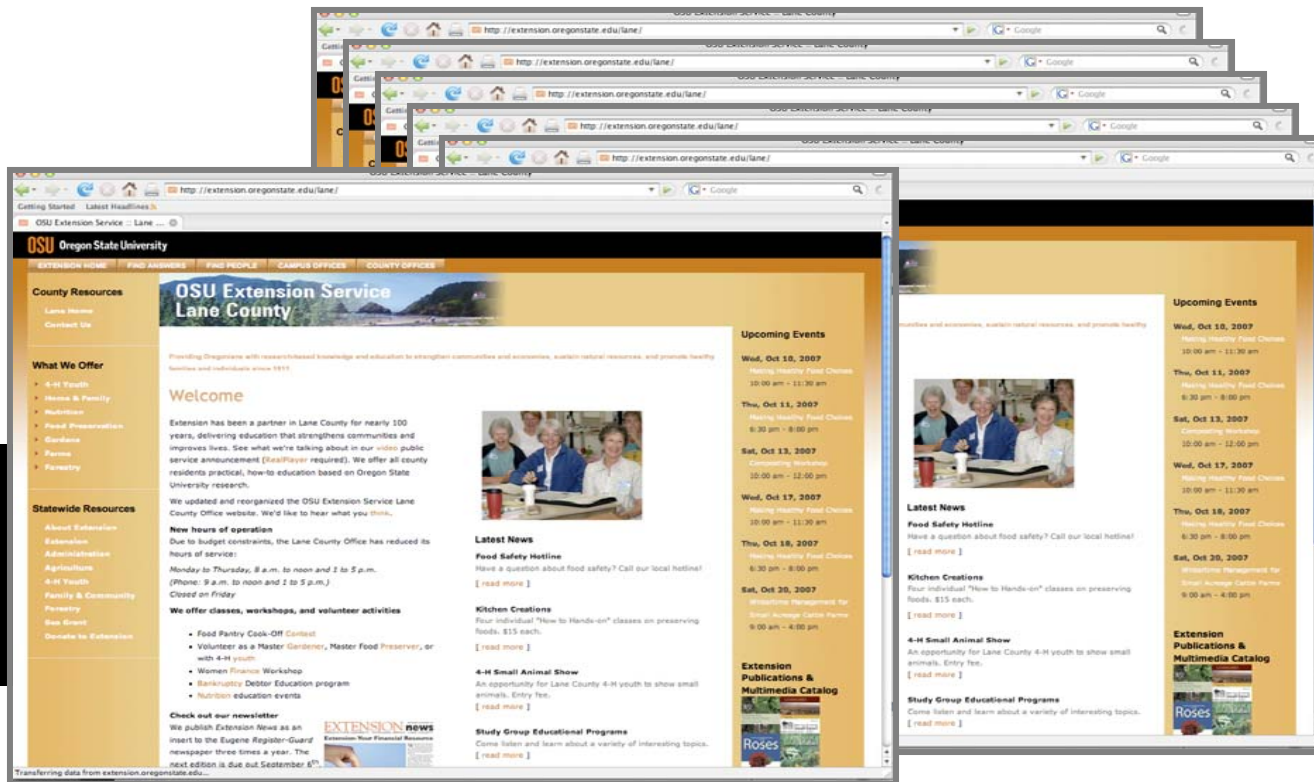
OSU Extension Service :: Lane County
http://extension.oregonstate.edu/lane/
Google

Getting Started Latest Headlines
OSU Extension Service :: Lane ...

OSU Oregon State University
EXTENSION HOME FIND ANSWERS FIND PEOPLE CAMPUS OFFICES COUNTY OFFICES

County Resources
Lane Home
Contact Us

What We Offer
4-H Youth
Home & Family
Nutrition
Food Preservation
Gardens
Farms
Forestry

Statewide Resources
About Extension
Extension
Administration
Agriculture
4-H Youth
Family & Community
Forestry
Sea Grant
Donate to Extension

OSU Extension Service
Lane County

Providing Oregonians with research-based knowledge and education to strengthen communities and economies, sustain natural resources, and promote healthy families and individuals since 1911.

Welcome

Extension has been a partner in Lane County for nearly 100 years, delivering education that strengthens communities and improves lives. See what we're talking about in our video public service announcement (RealPlayer required). We offer all county residents practical, how-to education based on Oregon State University research.

We updated and reorganized the OSU Extension Service Lane County Office website. We'd like to hear what you think.

New hours of operation
Due to budget constraints, the Lane County Office has reduced its hours of service:
Monday to Thursday, 8 a.m. to noon and 1 to 5 p.m.
(Phone: 9 a.m. to noon and 1 to 5 p.m.)
Closed on Friday

We offer classes, workshops, and volunteer activities
• Food Pantry Cook-Off Contest
• Volunteer as a Master Gardener, Master Food Preserver, or with 4-H youth
• Women Finance Workshop
• Bankruptcy Debtor Education program
• Nutrition education events

Check out our newsletter
We publish Extension News as an insert to the Eugene Register-Guard newspaper three times a year. The next edition is due out September 6th.

EXTENSION news
Extension Your Financial Resources

Latest News
Food Safety Hotline
Have a question about food safety? Call our local hotline!
[ read more ]
Kitchen Creations
Four individual "How to Hands-on" classes on preserving foods. $15 each.
[ read more ]
4-H Small Animal Show
An opportunity for Lane County 4-H youth to show small animals. Entry fee.
[ read more ]
Study Group Educational Programs
Come listen and learn about a variety of interesting topics.
[ read more ]

Upcoming Events
Wed, Oct 10, 2007
Making Healthy Food Choices
10:00 am - 11:30 am
Thu, Oct 11, 2007
Making Healthy Food Choices
6:30 pm - 8:00 pm
Sat, Oct 13, 2007
Composting Workshop
10:00 am - 12:00 pm
Wed, Oct 17, 2007
Making Healthy Food Choices
10:00 am - 11:30 am
Thu, Oct 18, 2007
Making Healthy Food Choices
6:30 pm - 8:00 pm
Sat, Oct 20, 2007
Wintertime Management for Small Acreage Cattle Farms
9:00 am - 4:00 pm

Extension Publications & Multimedia Catalog
Roses

Transferring data from extension.oregonstate.edu...